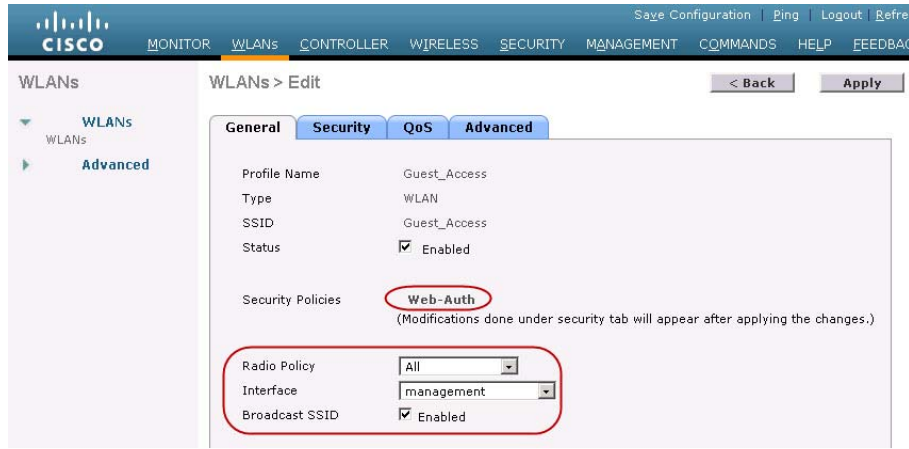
cisco

Save Configuration | Ping | Logout | Refre

MONITOR WLANs CONTROLLER WIRELESS SECURITY MANAGEMENT COMMANDS HELP FEEDBAC

WLANs

WLANs
WLANs

Advanced

WLANs > Edit

< Back

Apply

General | Security | QoS | Advanced

Profile Name Guest_Access

Type WLAN

SSID Guest_Access

Status ☑ Enabled

Security Policies Web-Auth
(Modifications done under security tab will appear after applying the changes.)

Radio Policy All

Interface management

Broadcast SSID ☑ Enabled